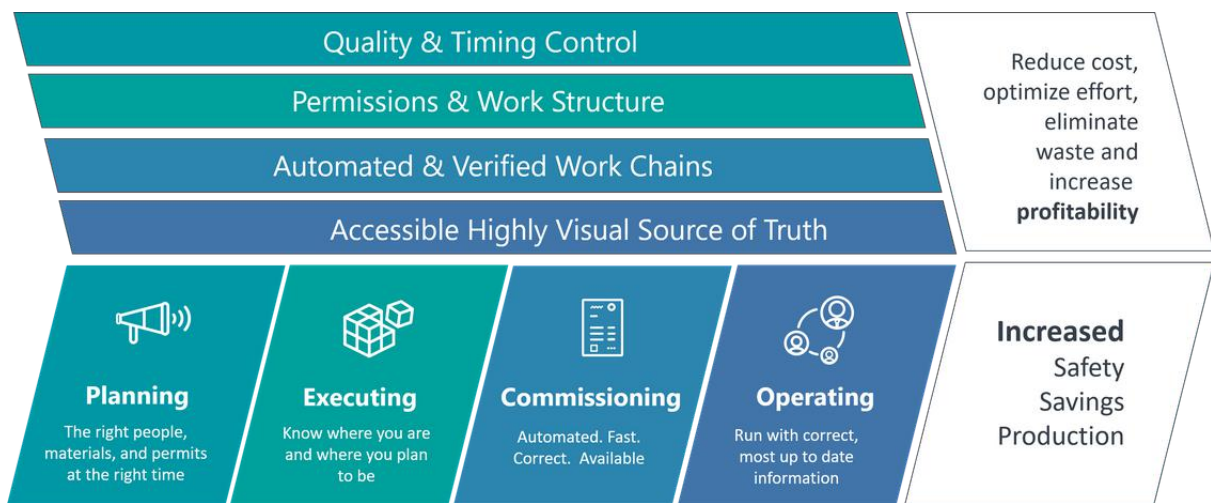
Quality & Timing Control

Permissions & Work Structure

Automated & Verified Work Chains

Accessible Highly Visual Source of Truth

Reduce cost, optimize effort, eliminate waste and increase **profitability**

**Planning**

The right people, materials, and permits at the right time

**Executing**

Know where you are and where you plan to be

**Commissioning**

Automated. Fast. Correct. Available

**Operating**

Run with correct, most up to date information

**Increased**
Safety
Savings
Production